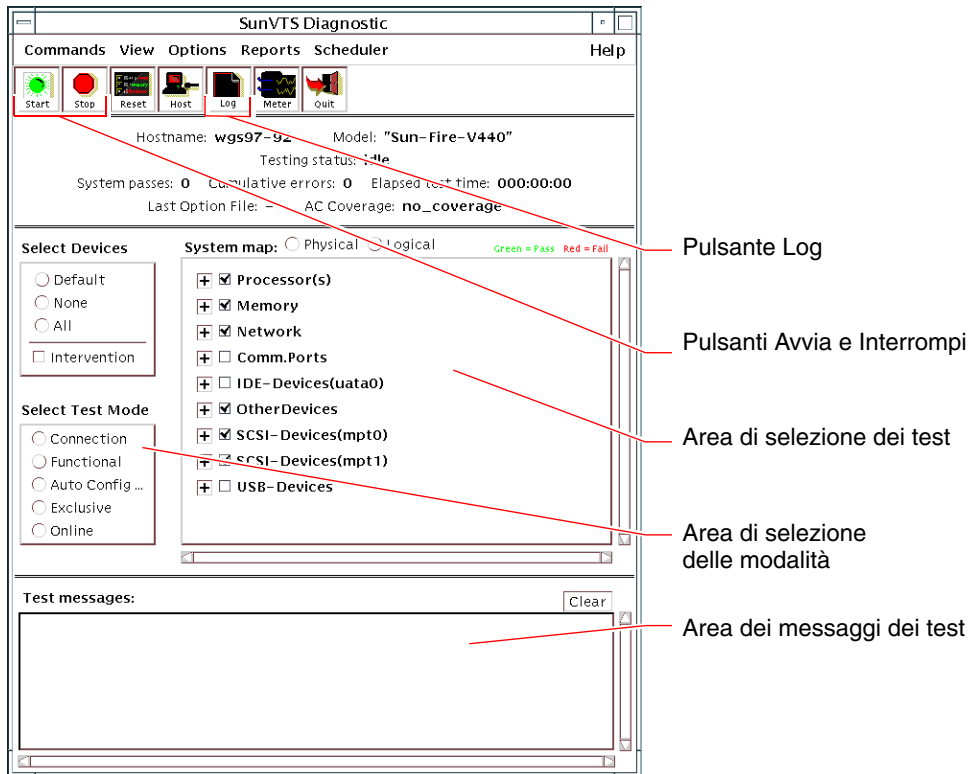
SunVTS Diagnostic

Commands View Options Reports Scheduler Help

Start Stop Reset Host Log Meter Quit

Hostname: wgs97-92 Model: "Sun-Fire-V440"
Testing status: idle
System passes: 0 Cumulative errors: 0 Elapsed test time: 000:00:00
Last Option File: - AC Coverage: no_coverage

Select Devices
Default
None
All
Intervention

System map: Physical Logical Green = Pass Red = Fail

Processor(s)
Memory
Network
Comm.Ports
IDE-Devices(uata0)
OtherDevices
SCSI-Devices(mpt0)
SCSI-Devices(mpt1)
USB-Devices

Select Test Mode
Connection
Functional
Auto Config ...
Exclusive
Online

Test messages:
Clear

Pulsante Log

Pulsanti Avvia e Interrompi

Area di selezione dei test

Area di selezione delle modalità

Area dei messaggi dei test